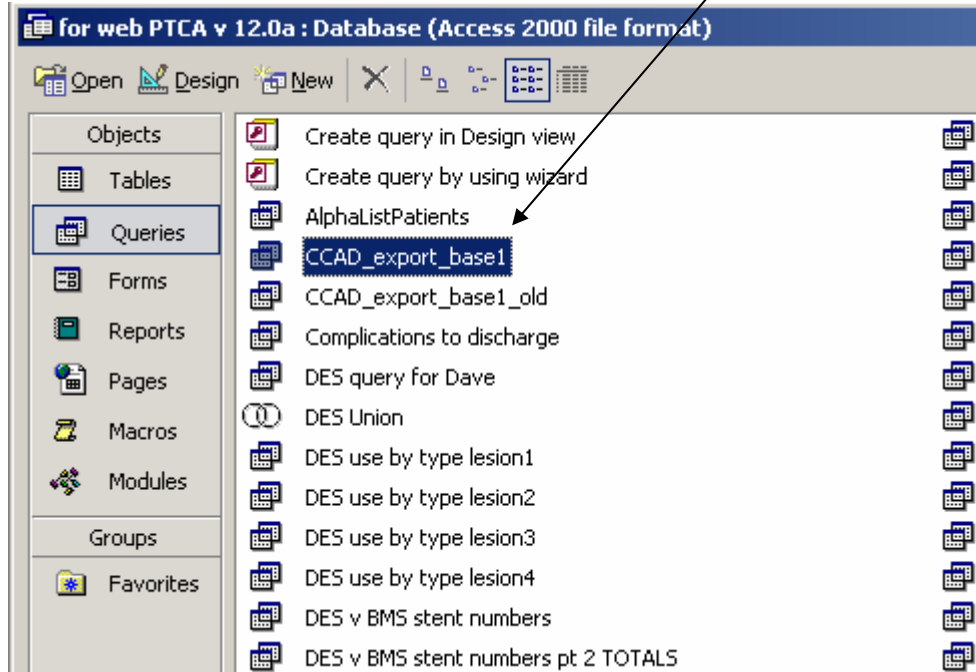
for web PTCA v 12.0a : Database (Access 2000 file format)

Open Design New

Objects
Tables
Queries
Forms
Reports
Pages
Macros
Modules
Groups
Favorites

Create query in Design view
Create query by using wizard
AlphaListPatients
CCAD_export_base1
CCAD_export_base1_old
Complications to discharge
DES query for Dave
DES Union
DES use by type lesion1
DES use by type lesion2
DES use by type lesion3
DES use by type lesion4
DES v BMS stent numbers
DES v BMS stent numbers pt 2 TOTALS